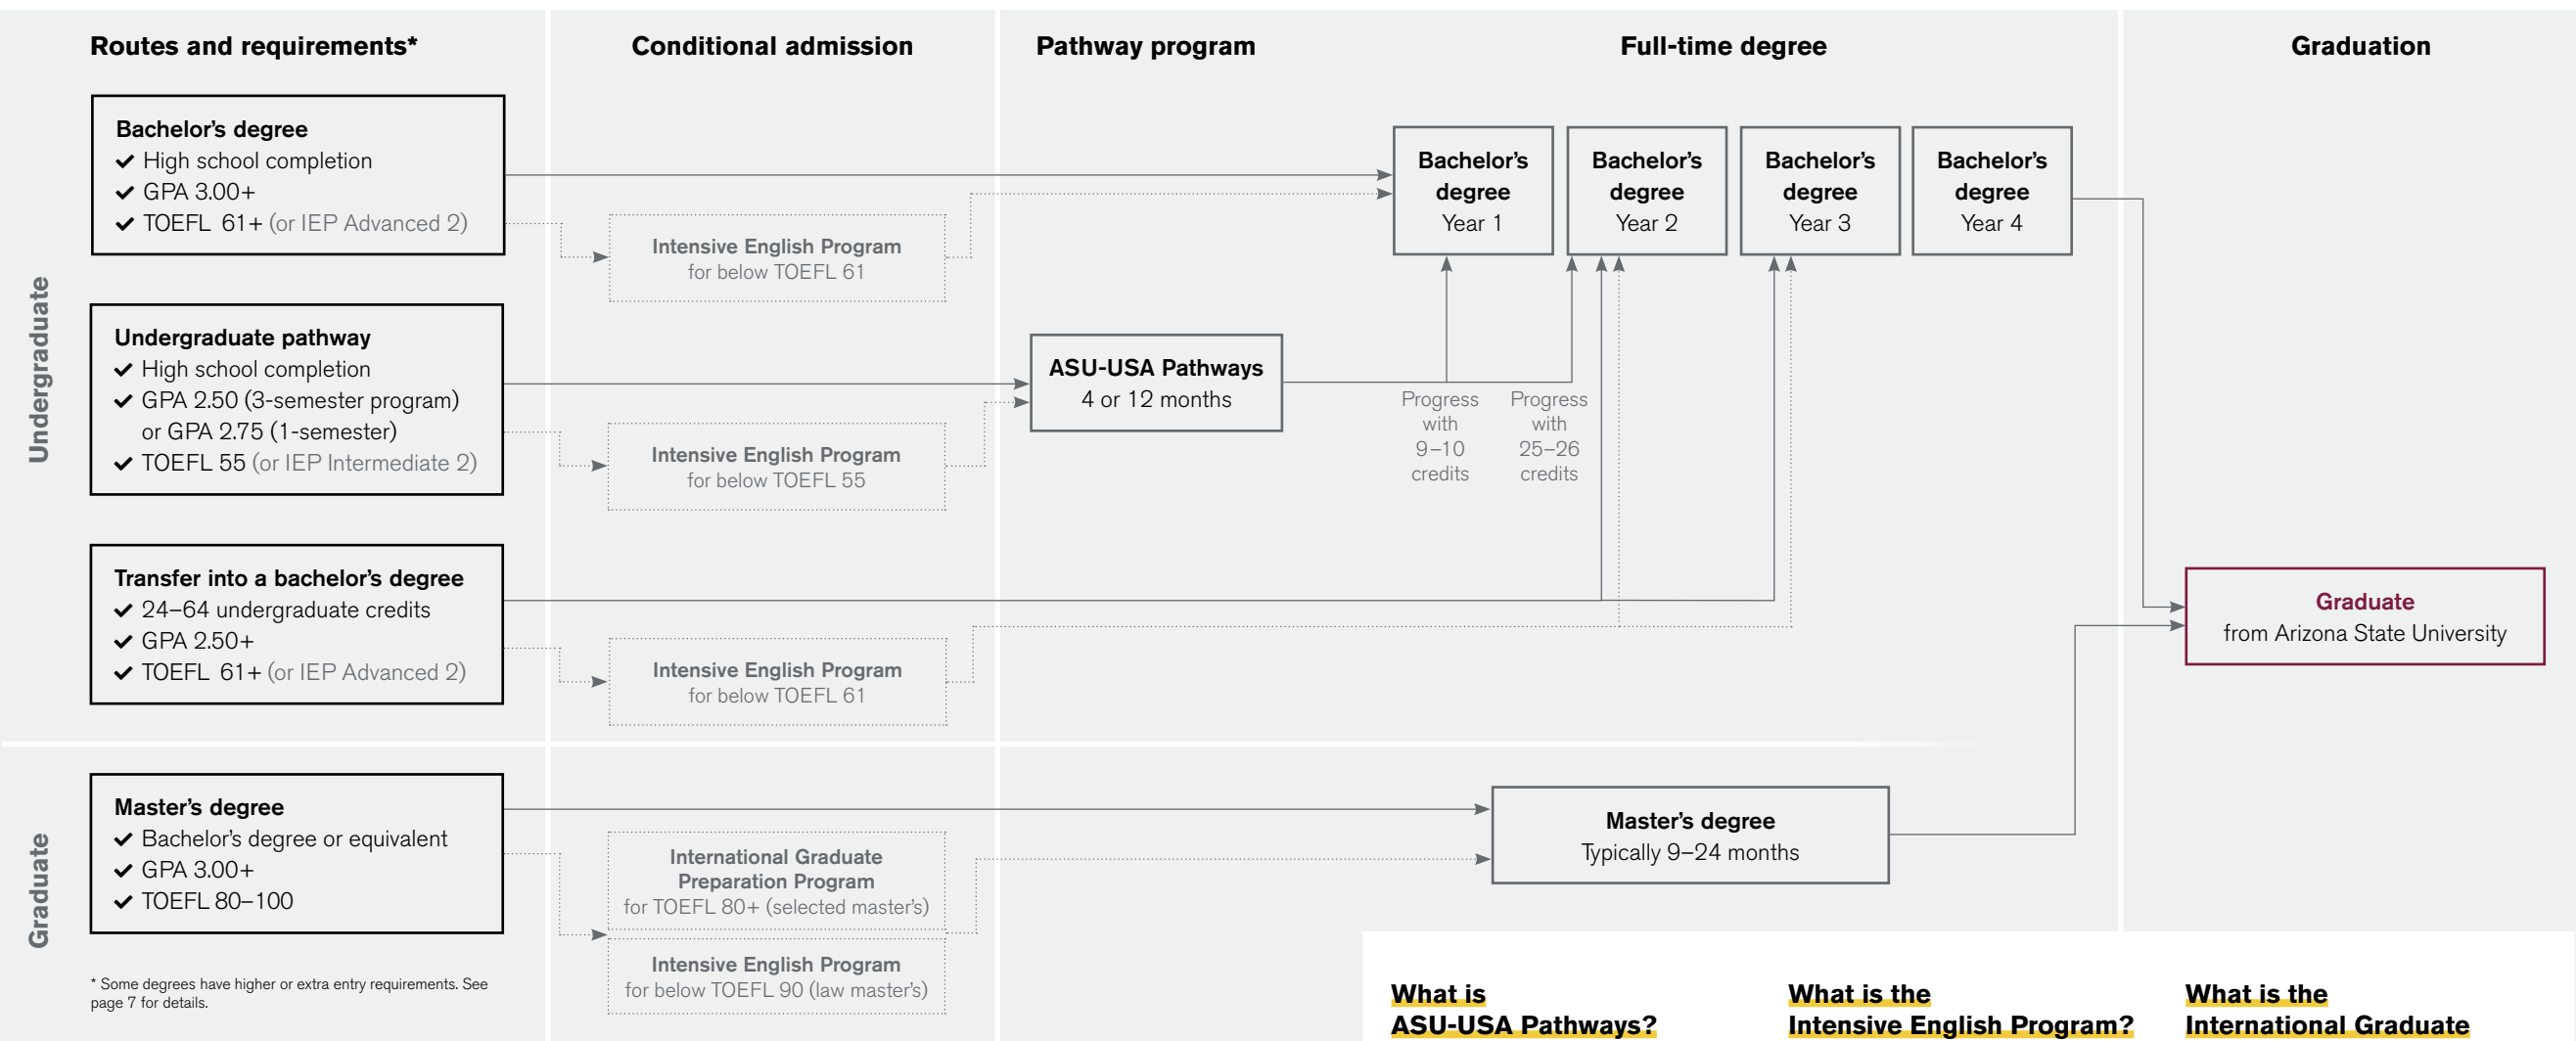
Routes and requirements*

Conditional admission

Pathway program

Full-time degree

Graduation

Undergraduate

Bachelor's degree
✔ High school completion
✔ GPA 3.00+
✔ TOEFL 61+ (or IEP Advanced 2)

Intensive English Program
for below TOEFL 61

Bachelor's degree
Year 1

Bachelor's degree
Year 2

Bachelor's degree
Year 3

Bachelor's degree
Year 4

Undergraduate pathway
✔ High school completion
✔ GPA 2.50 (3-semester program) or GPA 2.75 (1-semester)
✔ TOEFL 55 (or IEP Intermediate 2)

Intensive English Program
for below TOEFL 55

ASU-USA Pathways
4 or 12 months

Progress with 9–10 credits

Progress with 25–26 credits

Transfer into a bachelor's degree
✔ 24–64 undergraduate credits
✔ GPA 2.50+
✔ TOEFL 61+ (or IEP Advanced 2)

Intensive English Program
for below TOEFL 61

Graduate
from Arizona State University

Graduate

Master's degree
✔ Bachelor's degree or equivalent
✔ GPA 3.00+
✔ TOEFL 80–100

International Graduate Preparation Program
for TOEFL 80+ (selected master's)

Intensive English Program
for below TOEFL 90 (law master's)

Master's degree
Typically 9–24 months

* Some degrees have higher or extra entry requirements. See page 7 for details.

What is ASU-USA Pathways?

What is the Intensive English Program?

What is the International Graduate